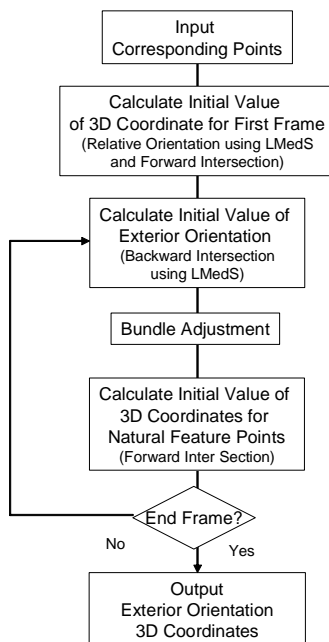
Input
Corresponding Points

Calculate Initial Value
of 3D Coordinate for First Frame
(Relative Orientation using LMedS
and Forward Intersection)

Calculate Initial Value of
Exterior Orientation
(Backward Intersection
using LMedS)

Bundle Adjustment

Calculate Initial Value of
3D Coordinates for
Natural Feature Points
(Forward Inter Section)

End Frame?

No

Yes

Output
Exterior Orientation
3D Coordinates